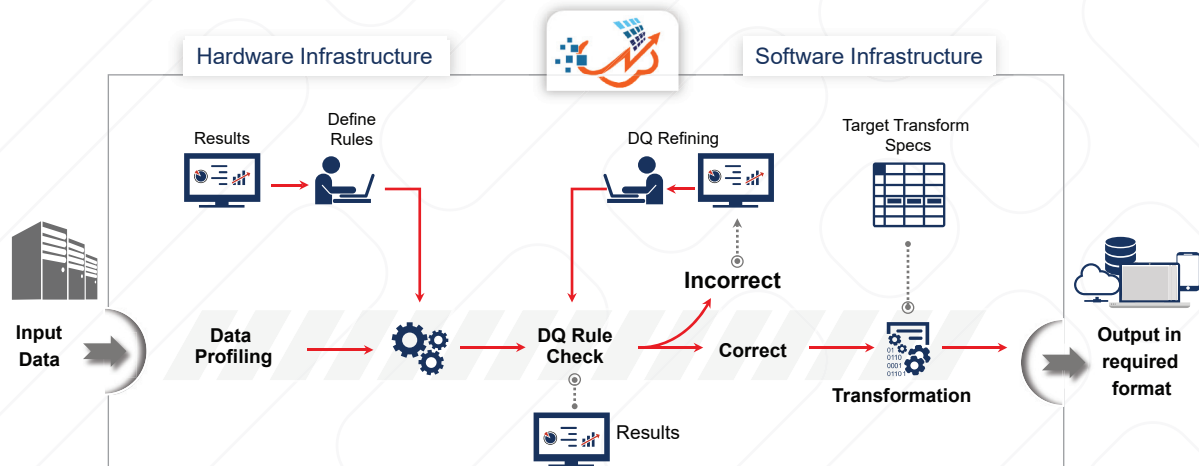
Hardware Infrastructure

Software Infrastructure

Results

Define Rules

DQ Refining

Target Transform Specs

Incorrect

Input Data

Data Profiling

DQ Rule Check

Correct

01 0110 0001 01101

Transformation

Output in required format

Results